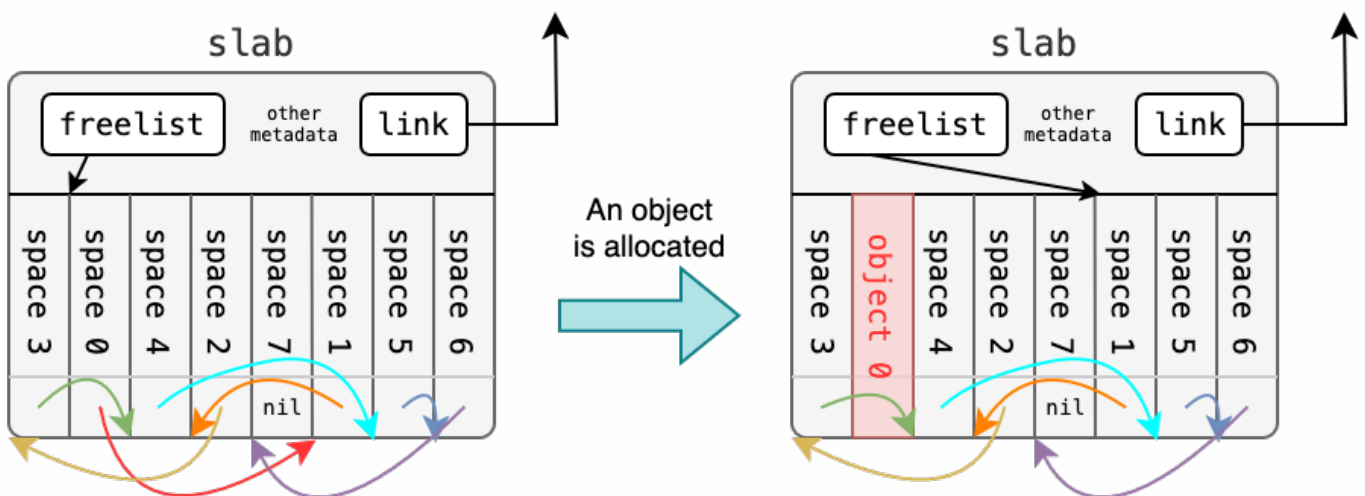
slab

freelist

other metadata

link

space 3

space 0

space 4

space 2

space 7

space 1

space 5

space 6

nil

An object is allocated

slab

freelist

other metadata

link

space 3

object 0

space 4

space 2

space 7

space 1

space 5

space 6

nil